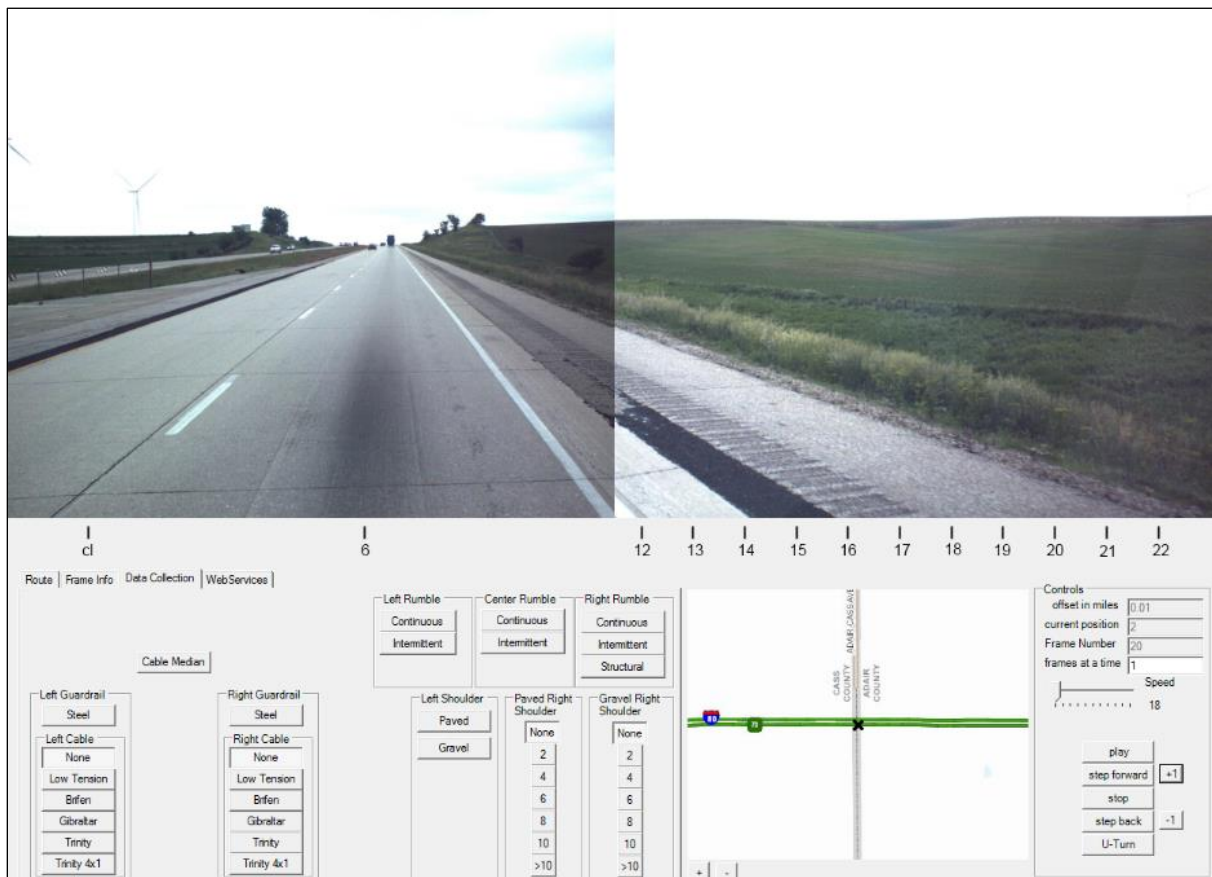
cl
6
12 13 14 15 16 17 18 19 20 21 22

Route | Frame Info | Data Collection | WebServices

Cable Median

Left Guardrail
Steel
Left Cable
None
Low Tension
Brifen
Gibraltar
Trinity
Trinity 4x1

Right Guardrail
Steel
Right Cable
None
Low Tension
Brifen
Gibraltar
Trinity
Trinity 4x1

Left Rumble
Continuous
Intermittent

Center Rumble
Continuous
Intermittent

Right Rumble
Continuous
Intermittent
Structural

Left Shoulder
Paved
Gravel

Paved Right Shoulder
None
2
4
6
8
10
>10

Gravel Right Shoulder
None
2
4
6
8
10
>10

CASS COUNTY
ADAIR COUNTY
ADAIR CASS AVE
80
70

+ -

Controls
offset in miles 0.01
current position 2
Frame Number 20
frames at a time 1
Speed
18

play
step forward +1
stop
step back -1
U-Turn